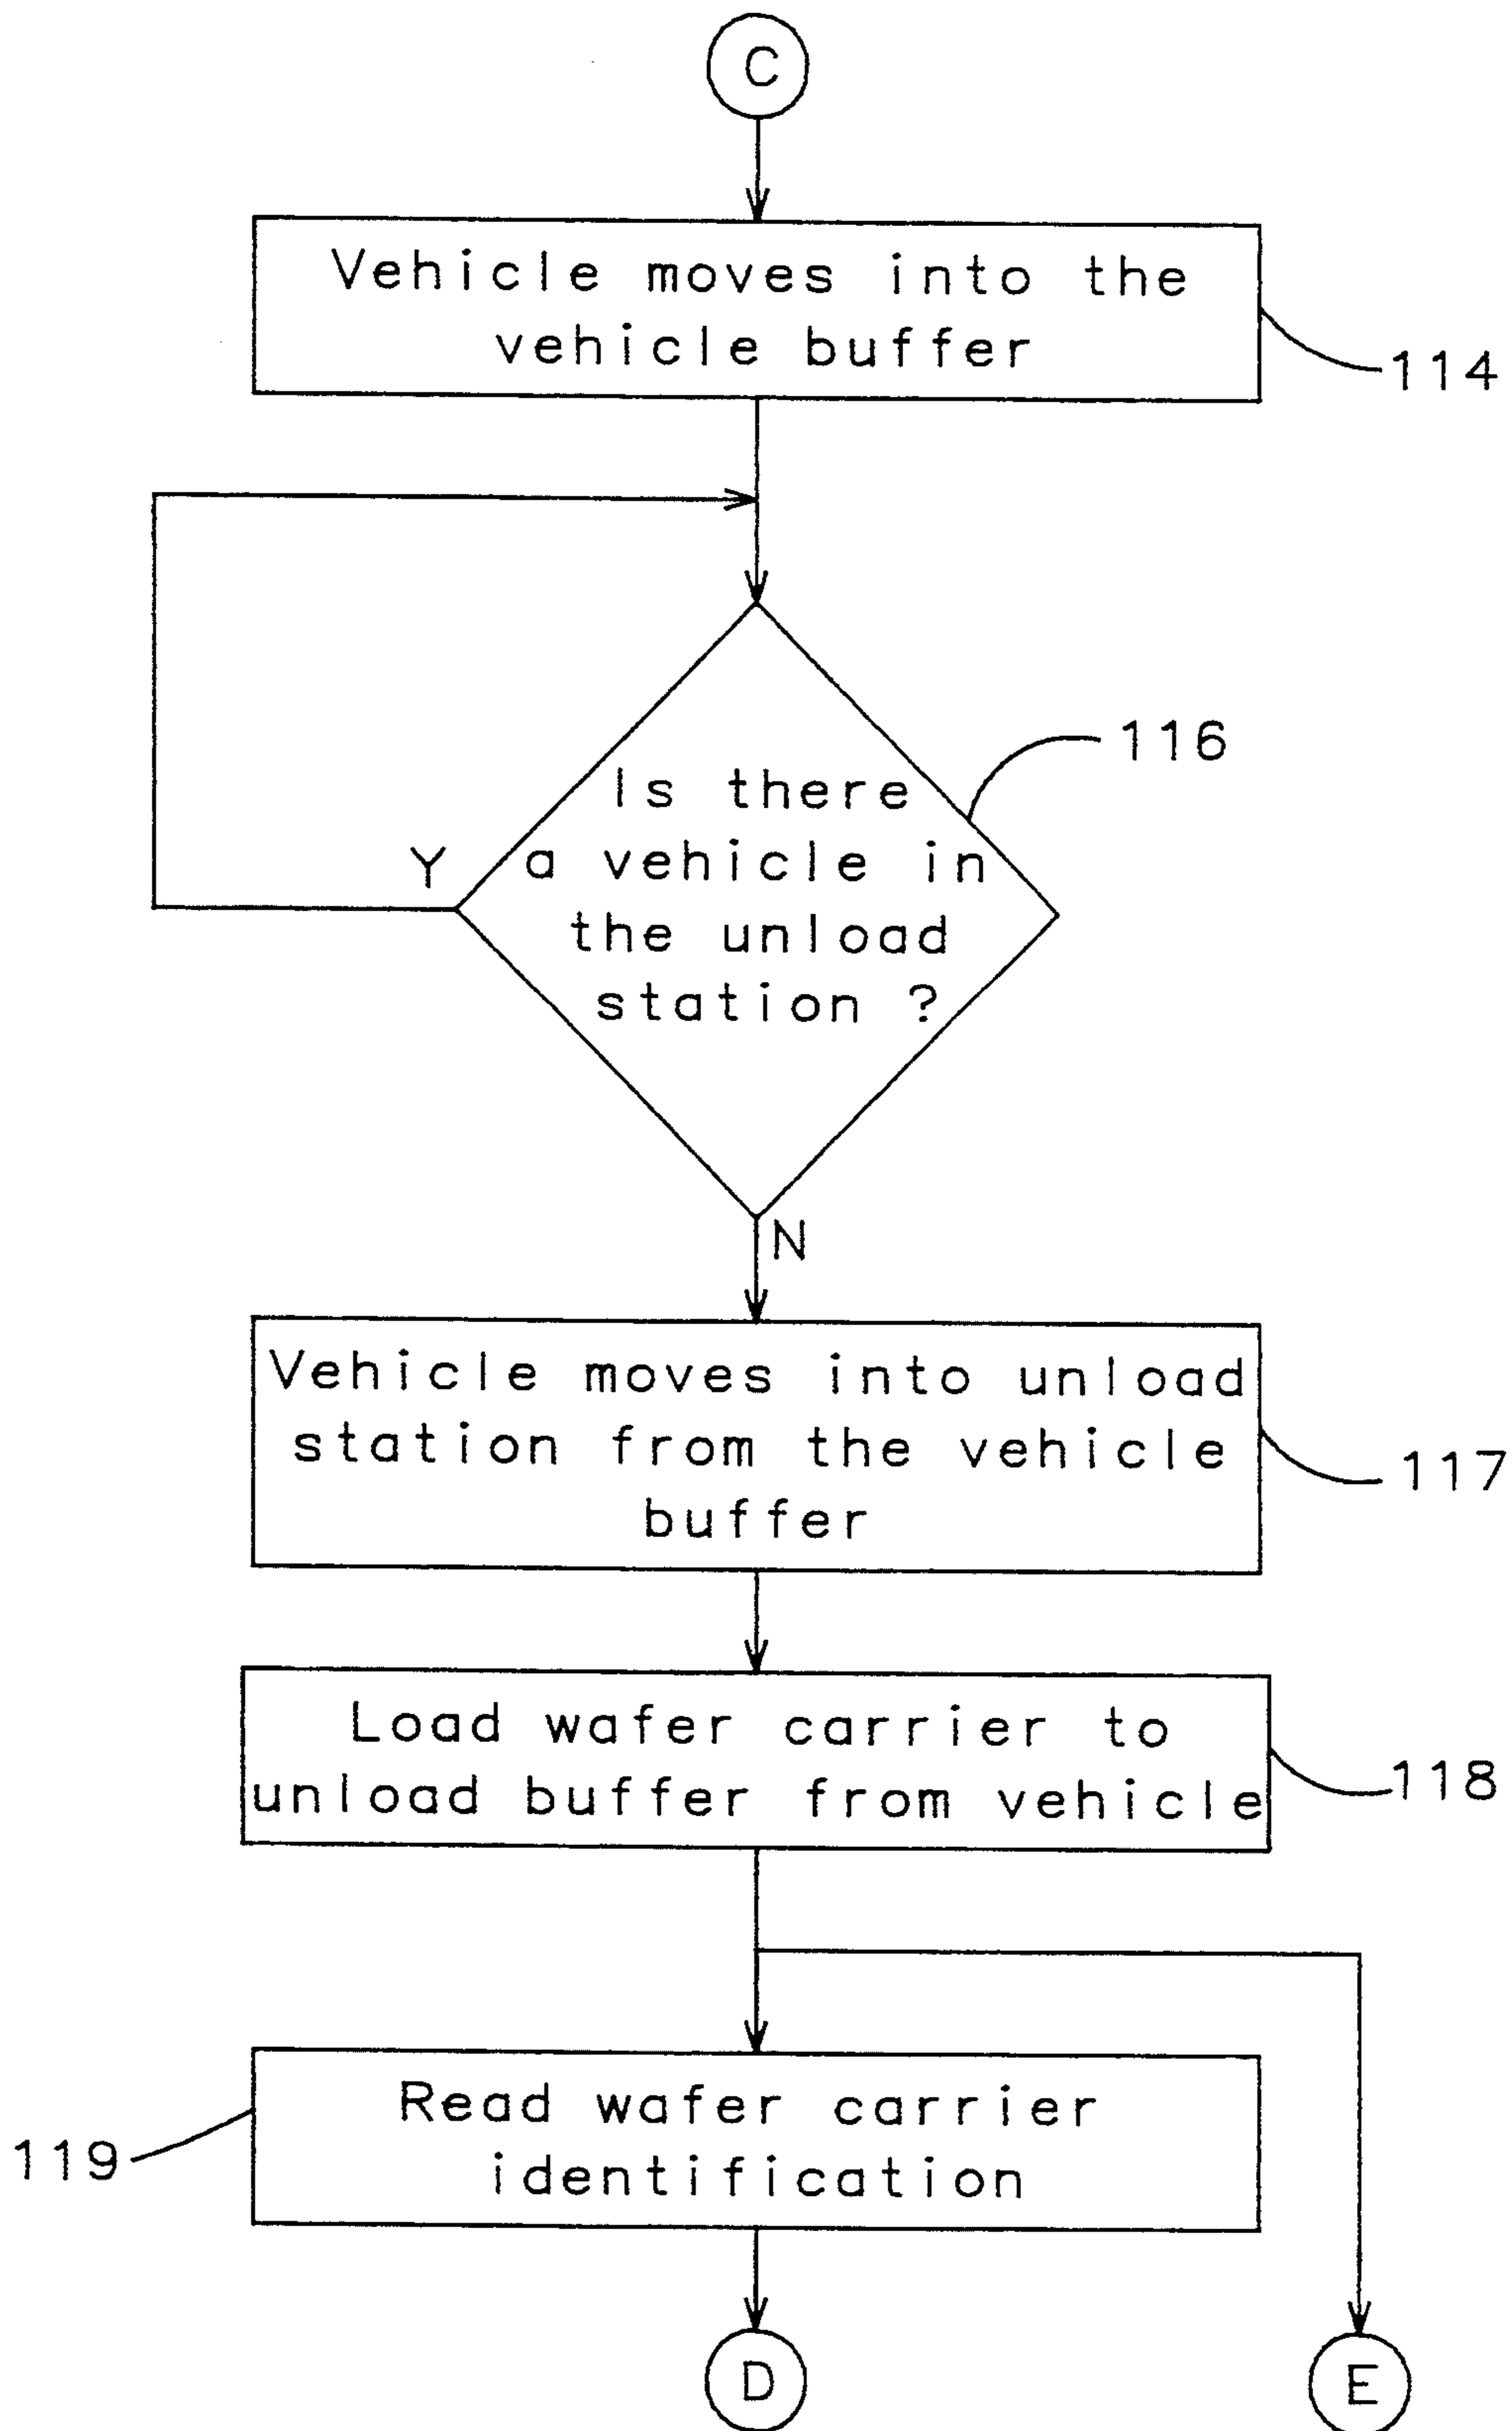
C

Vehicle moves into the vehicle buffer

114

116

Is there a vehicle in the unload station ?

Y

N

Vehicle moves into unload station from the vehicle buffer

117

Load wafer carrier to unload buffer from vehicle

118

119

Read wafer carrier identification

D

E